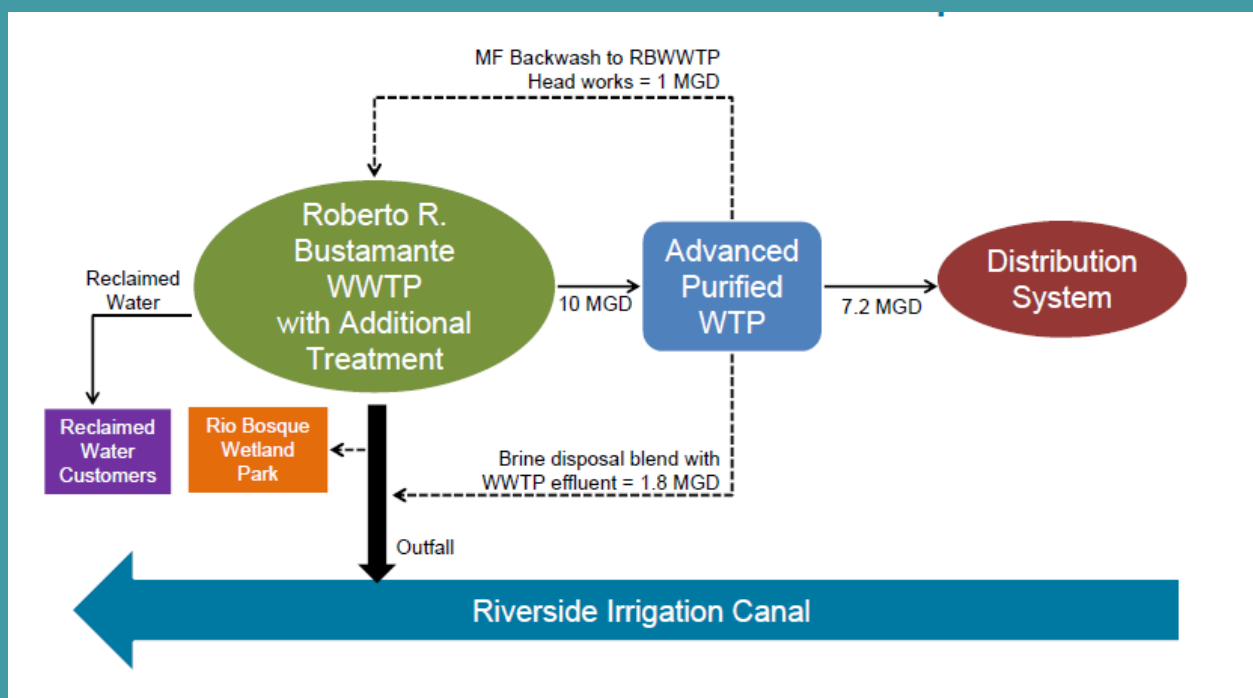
MF Backwash to RBWWTP
Head works = 1 MGD

Roberto R. Bustamante WWTP with Additional Treatment

Reclaimed Water

10 MGD

Advanced Purified WTP

7.2 MGD

Distribution System

Reclaimed Water Customers

Rio Bosque Wetland Park

Brine disposal blend with WWTP effluent = 1.8 MGD

Outfall

Riverside Irrigation Canal